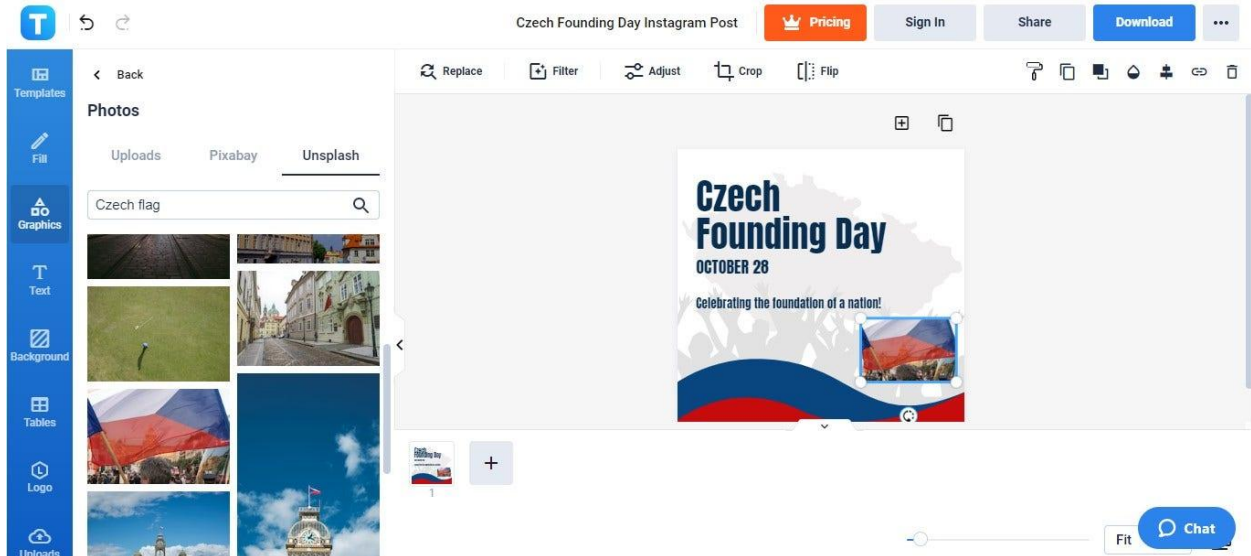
Czech Founding Day Instagram Post

Pricing

Sign In

Share

Download

Templates

Fill

Graphics

Text

Background

Tables

Logo

Uploads

Back

Photos

Uploads Pixabay Unsplash

Czech flag

Replace Filter Adjust Crop Flip

Czech Founding Day

OCTOBER 28

Celebrating the foundation of a nation!

Czech Founding Day

1

+

Fit

Chat